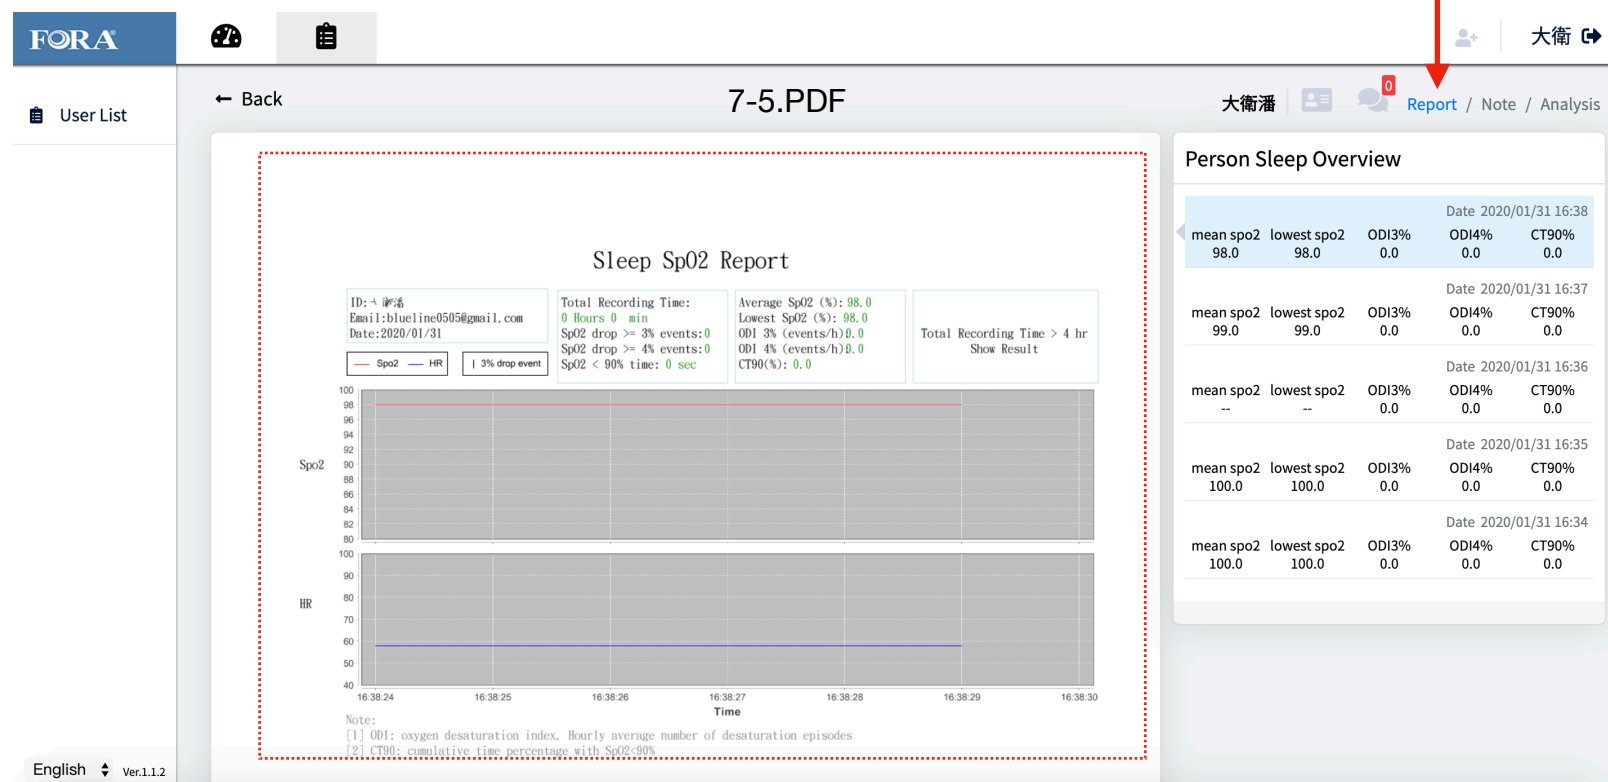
FORA

大衛

User List

← Back

7-5.PDF

大衛潘

0

Report / Note / Analysis

Sleep Sp02 Report

ID:大衛潘
Email:blueline0505@gmail.com
Date:2020/01/31

Spo2 HR

3% drop event

Total Recording Time:
0 Hours 0 min
Sp02 drop >= 3% events:0
Sp02 drop >= 4% events:0
Sp02 < 90% time: 0 sec

Average Sp02 (%): 98.0
Lowest Sp02 (%): 98.0
ODI 3% (events/h):0.0
ODI 4% (events/h):0.0
CT90(%): 0.0

Total Recording Time > 4 hr
Show Result

Spo2

100 98 96 94 92 90 88 86 84 82 80

HR

100 90 80 70 60 50 40

16:38:24 16:38:25 16:38:26 16:38:27 16:38:28 16:38:29 16:38:30

Time

Note:
[1] ODI: oxygen desaturation index. Hourly average number of desaturation episodes
[2] CT90: cumulative time percentage with Sp02<90%

Person Sleep Overview

Date 2020/01/31 16:38

| mean spo2 | lowest spo2 | ODI3% | ODI4% | CT90% |
|---|---|---|---|---|
| 98.0 | 98.0 | 0.0 | 0.0 | 0.0 |

Date 2020/01/31 16:37

| mean spo2 | lowest spo2 | ODI3% | ODI4% | CT90% |
|---|---|---|---|---|
| 99.0 | 99.0 | 0.0 | 0.0 | 0.0 |

Date 2020/01/31 16:36

| mean spo2 | lowest spo2 | ODI3% | ODI4% | CT90% |
|---|---|---|---|---|
| -- | -- | 0.0 | 0.0 | 0.0 |

Date 2020/01/31 16:35

| mean spo2 | lowest spo2 | ODI3% | ODI4% | CT90% |
|---|---|---|---|---|
| 100.0 | 100.0 | 0.0 | 0.0 | 0.0 |

Date 2020/01/31 16:34

| mean spo2 | lowest spo2 | ODI3% | ODI4% | CT90% |
|---|---|---|---|---|
| 100.0 | 100.0 | 0.0 | 0.0 | 0.0 |

English

Ver.1.1.2